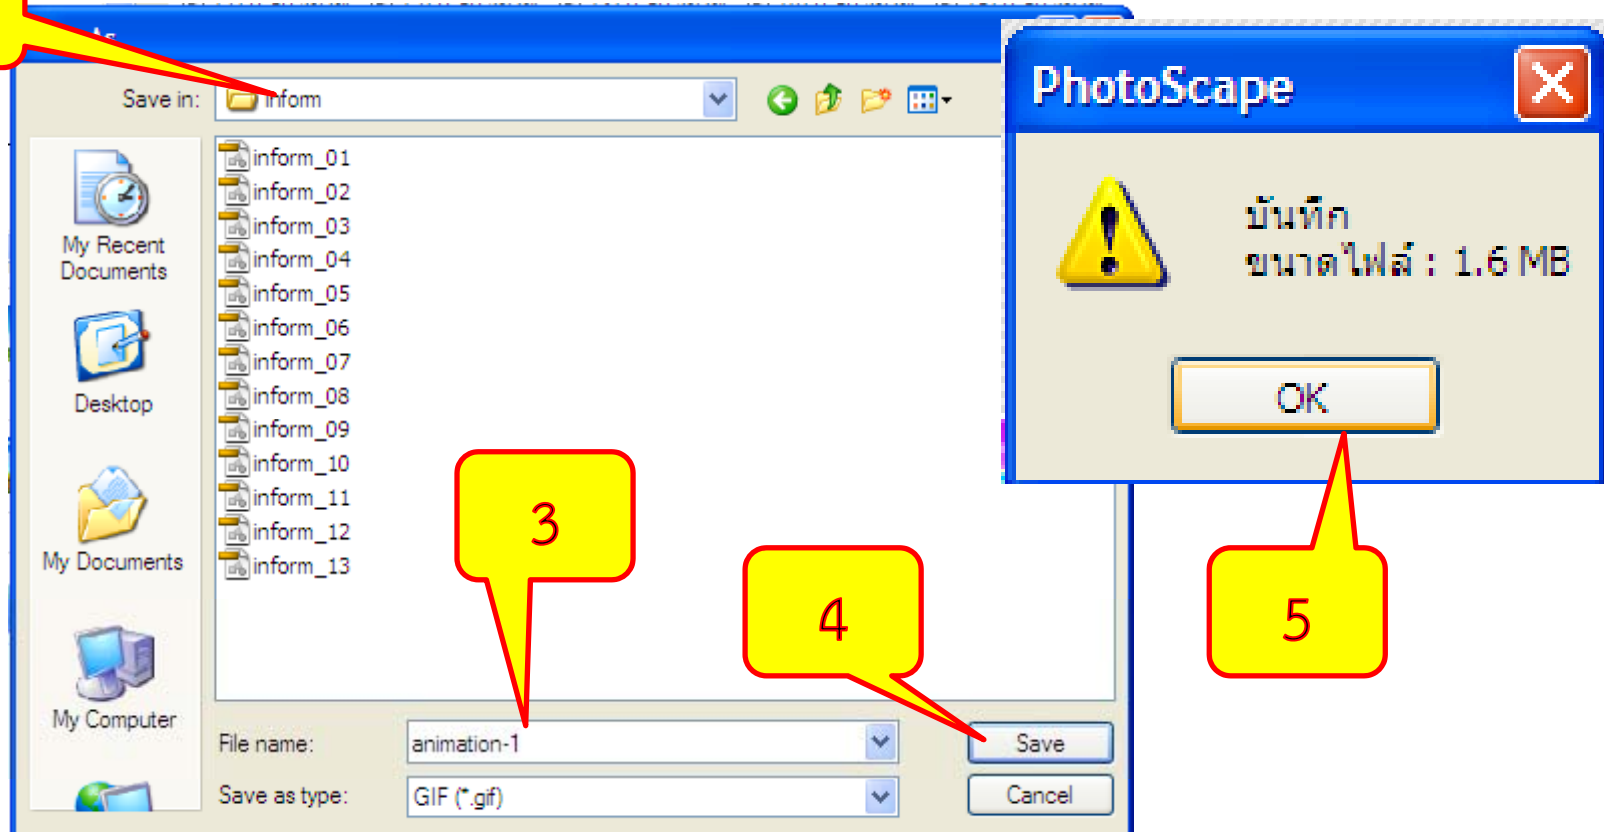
Save in: inform

My Recent Documents

Desktop

My Documents

My Computer

inform_01
inform_02
inform_03
inform_04
inform_05
inform_06
inform_07
inform_08
inform_09
inform_10
inform_11
inform_12
inform_13

3

4

File name: animation-1

Save as type: GIF (*.gif)

Save

Cancel

PhotoScape

บันทึก
ขนาดไฟล์ : 1.6 MB

OK

5